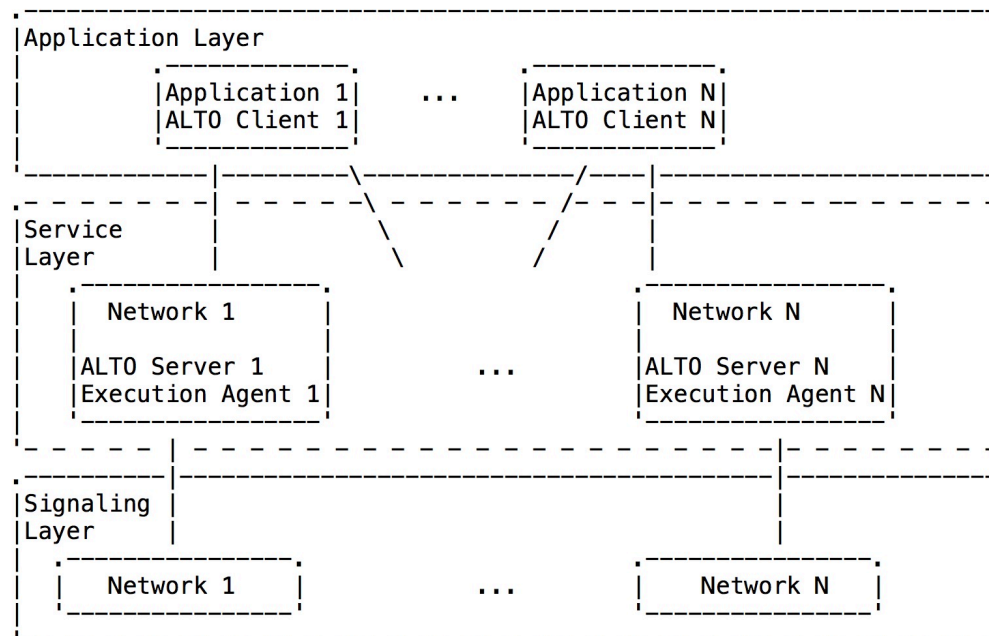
Application Layer

Application 1
ALTO Client 1

...

Application N
ALTO Client N

Service Layer

Network 1

ALTO Server 1
Execution Agent 1

...

Network N

ALTO Server N
Execution Agent N

Signaling Layer

Network 1

...

Network N